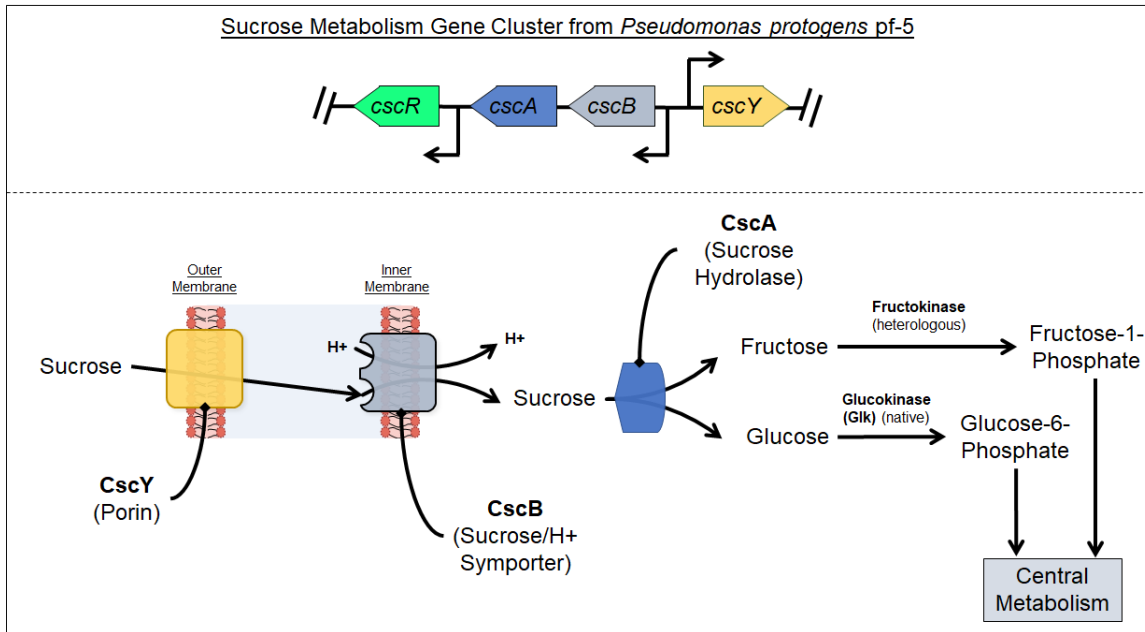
Sucrose Metabolism Gene Cluster from *Pseudomonas protogens* pf-5

cscR
cscA
cscB
cscY

Outer Membrane

Inner Membrane

Sucrose

H+

H+

Sucrose

CscA
(Sucrose Hydrolase)

Fructose

Fructokinase
(heterologous)

Fructose-1-Phosphate

Glucose

Glucokinase
(Glk) (native)

Glucose-6-Phosphate

CscY
(Porin)

CscB
(Sucrose/H+ Symporter)

Central Metabolism